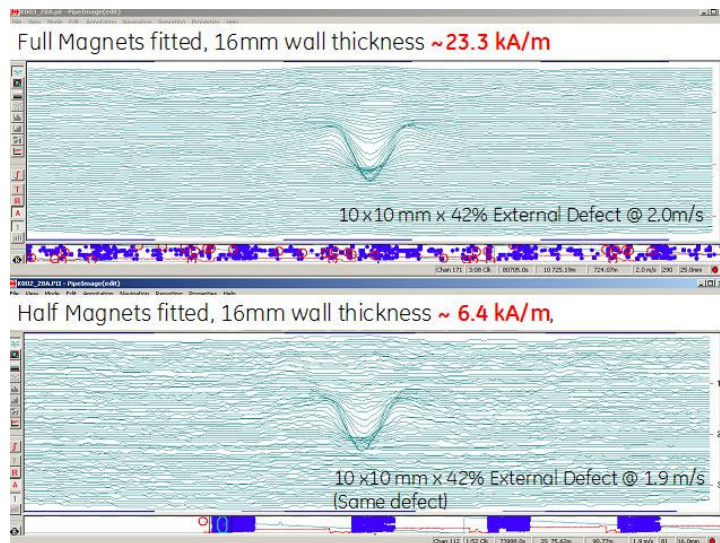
K003_29A.pii - PipeImage(edit)
File View Mode Edit Annotation Navigation Reporting Properties Help

Full Magnets fitted, 16mm wall thickness ~23.3 kA/m

10 x 10 mm x 42% External Defect @ 2.0m/s

Chan 171 | 3:08 Clk | 80705.0s | 10,725.19m | 724.07m | 2.0 m/s | 290 | 25.0mm

K002_29A.PII - PipeImage(edit)
File View Mode Edit Annotation Navigation Reporting Properties Help

Half Magnets fitted, 16mm wall thickness ~ 6.4 kA/m,

10 x 10 mm x 42% External Defect @ 1.9 m/s
(Same defect)

Chan 112 | 1:52 Clk | 73998.0s | 20,75.62m | 90.77m | 1.9 m/s | 81 | 16.0mm